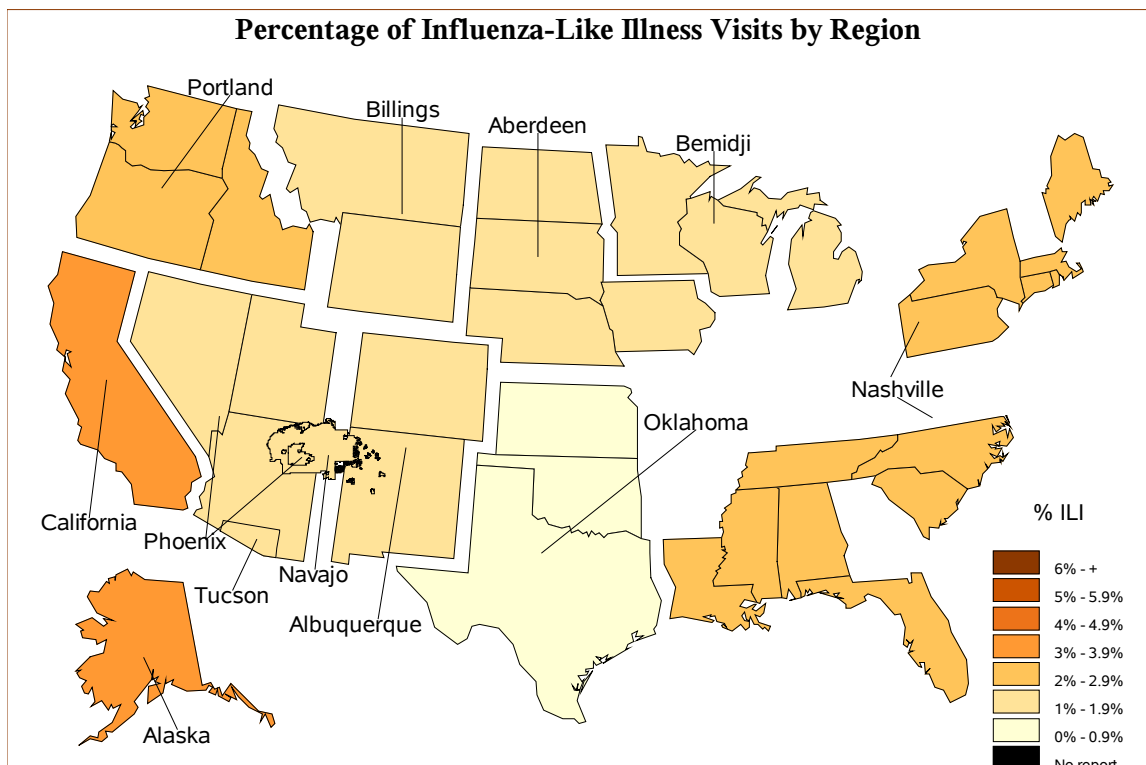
Percentage of Influenza-Like Illness Visits by Region

Portland
Billings
Aberdeen
Bemidji
Nashville
Oklahoma
California
Phoenix
Navajo
Tucson
Albuquerque
Alaska

% ILI

6% - +
5% - 5.9%
4% - 4.9%
3% - 3.9%
2% - 2.9%
1% - 1.9%
0% - 0.9%
No report